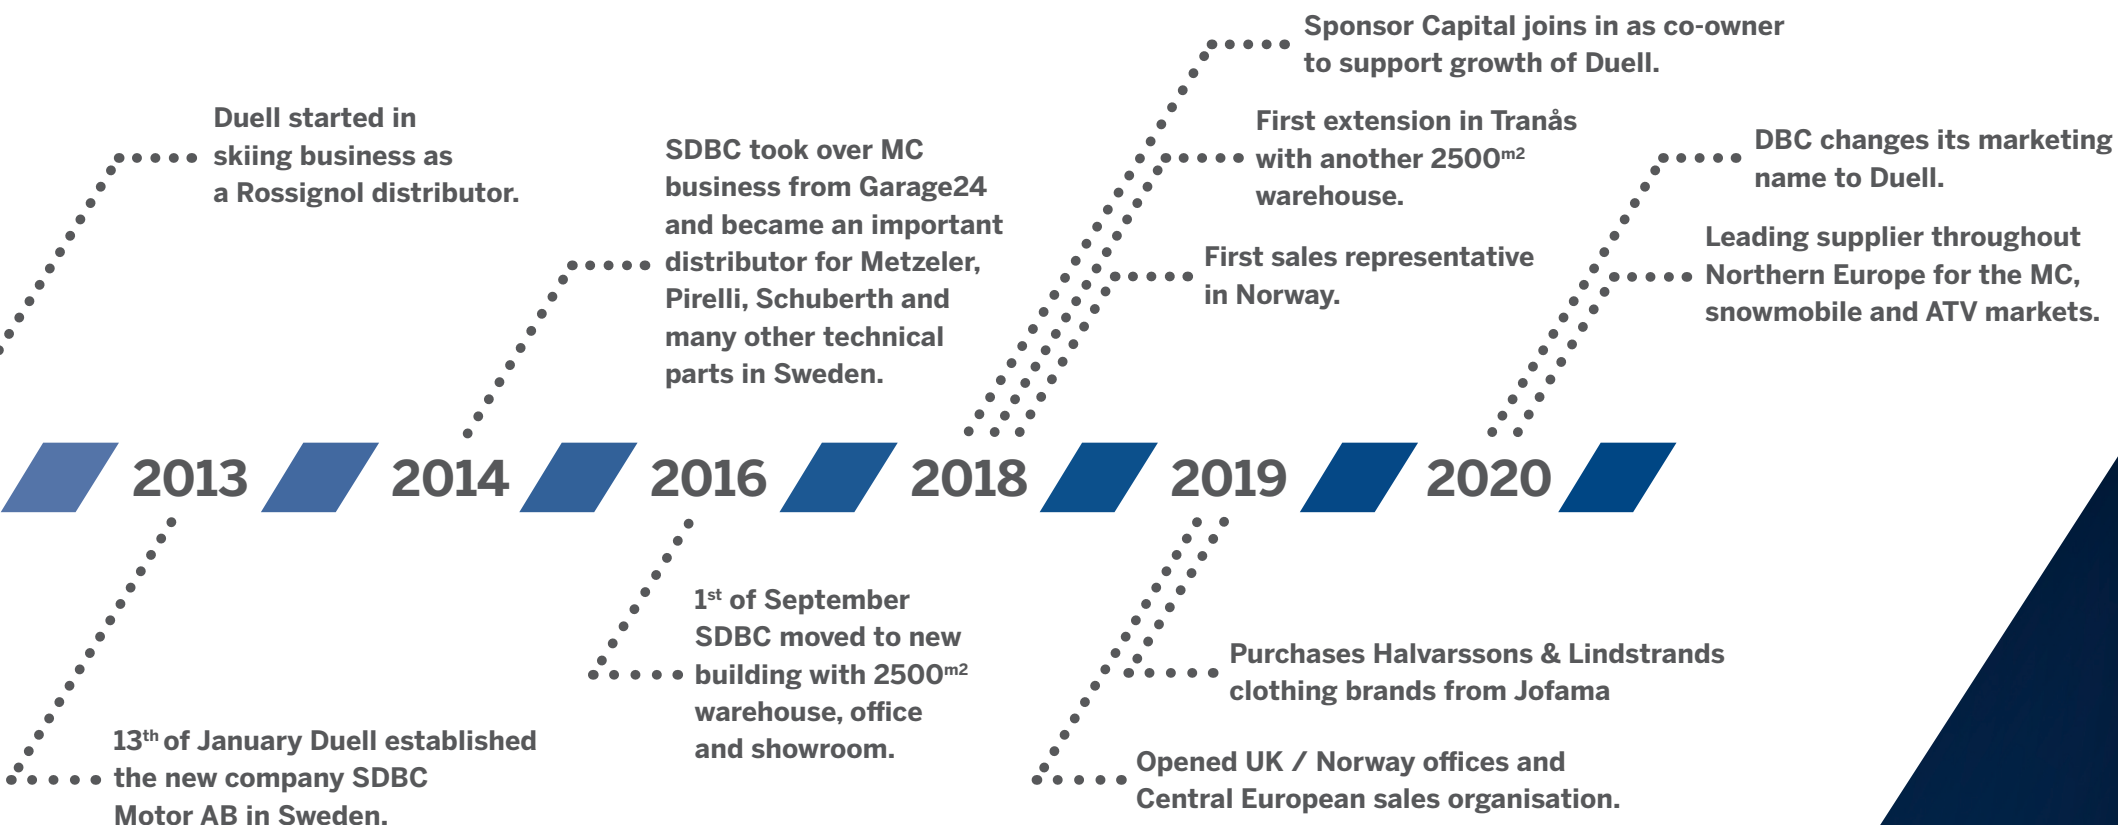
Duell started in skiing business as a Rossignol distributor.

SDBC took over MC business from Garage24 and became an important distributor for Metzeler, Pirelli, Schuberth and many other technical parts in Sweden.

Sponsor Capital joins in as co-owner to support growth of Duell.

First extension in Tranås with another 2500$^{m2}$ warehouse.

First sales representative in Norway.

DBC changes its marketing name to Duell.

Leading supplier throughout Northern Europe for the MC, snowmobile and ATV markets.

2013 2014 2016 2018 2019 2020

13$^{th}$ of January Duell established the new company SDBC Motor AB in Sweden.

1$^{st}$ of September SDBC moved to new building with 2500$^{m2}$ warehouse, office and showroom.

Purchases Halvarssons & Lindstrands clothing brands from Jofama

Opened UK / Norway offices and Central European sales organisation.